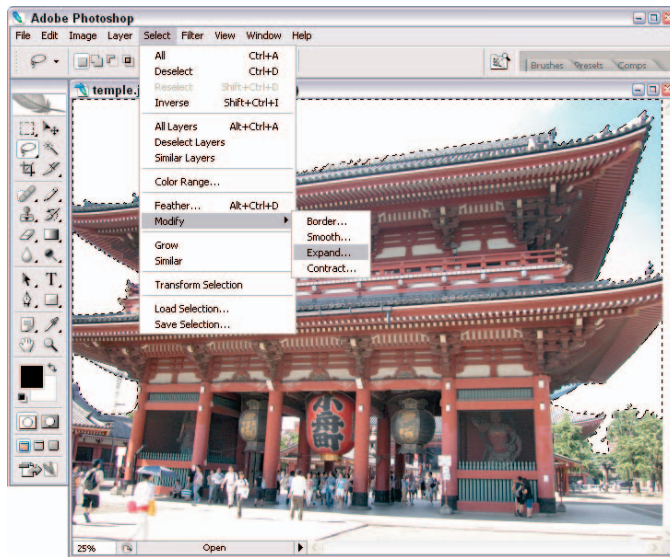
Adobe Photoshop

File Edit Image Layer Select Filter View Window Help

Brushes Presets Comps

temple.j

All Ctrl+A
Deselect Ctrl+D
Reselect Shift+Ctrl+D
Inverse Shift+Ctrl+I

All Layers Alt+Ctrl+A
Deselect Layers
Similar Layers

Color Range...

Feather... Alt+Ctrl+D
Modify

Grow
Similar

Transform Selection

Load Selection...
Save Selection...

Border...
Smooth...
Expand...
Contract...

25%

Open